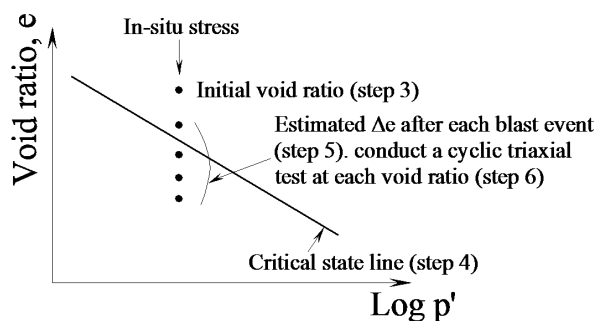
Void ratio, e

In-situ stress

Initial void ratio (step 3)

Estimated Δe after each blast event (step 5). conduct a cyclic triaxial test at each void ratio (step 6)

Critical state line (step 4)

Log p'